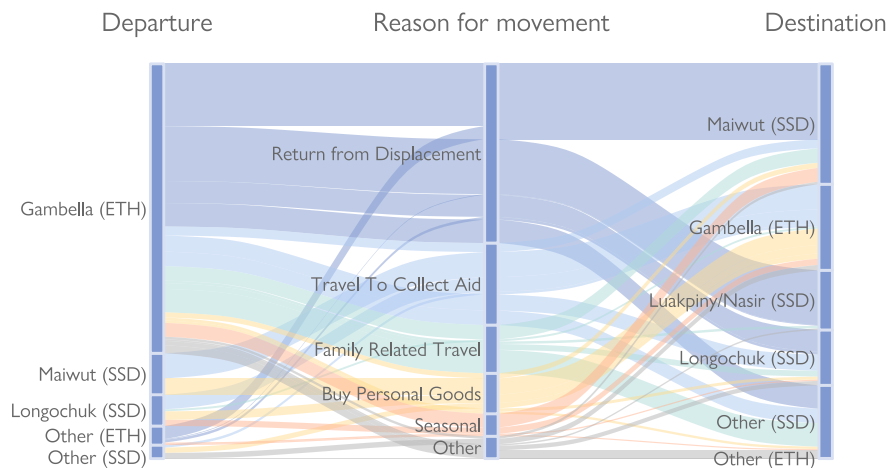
Departure

Reason for movement

Destination

Gambella (ETH)

Maiwut (SSD)

Longochuk (SSD)

Other (ETH)

Other (SSD)

Return from Displacement

Travel To Collect Aid

Family Related Travel

Buy Personal Goods

Seasonal

Other

Maiwut (SSD)

Gambella (ETH)

Luakpiny/Nasir (SSD)

Longochuk (SSD)

Other (SSD)

Other (ETH)